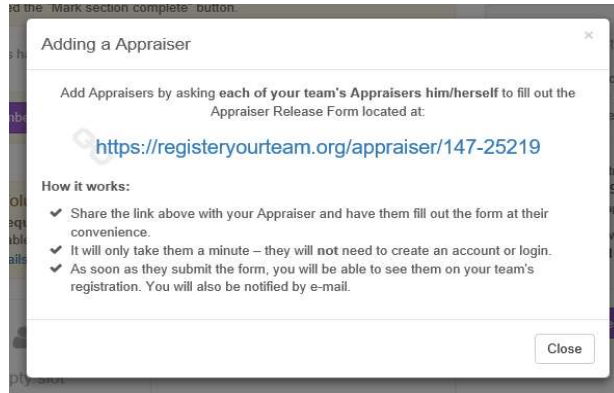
d the "Mark section complete" button.

Adding a Appraiser

×

Add Appraisers by asking each of your team's Appraisers him/herself to fill out the Appraiser Release Form located at:

https://registeryourteam.org/appraiser/147-25219

How it works:

✔ Share the link above with your Appraiser and have them fill out the form at their convenience.
✔ It will only take them a minute – they will not need to create an account or login.
✔ As soon as they submit the form, you will be able to see them on your team's registration. You will also be notified by e-mail.

Close

pty slot